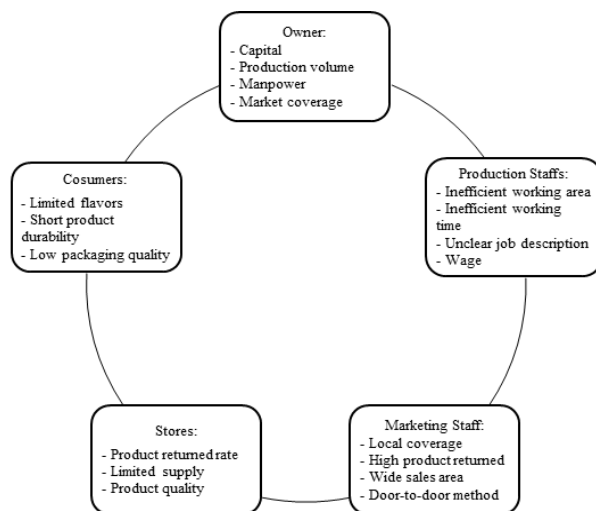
Owner:
- Capital
- Production volume
- Manpower
- Market coverage

Production Staffs:
- Inefficient working area
- Inefficient working time
- Unclear job description
- Wage

Marketing Staff:
- Local coverage
- High product returned
- Wide sales area
- Door-to-door method

Stores:
- Product returned rate
- Limited supply
- Product quality

Cosumers:
- Limited flavors
- Short product durability
- Low packaging quality